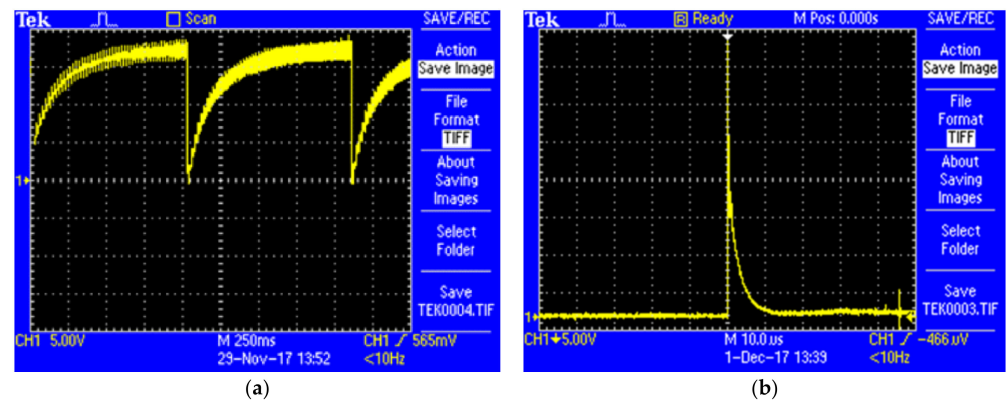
Tek Scan SAVE/REC

Action
Save Image

File
Format
TIFF

About
Saving
Images

Select
Folder

Save
TEK0004.TIF

1▸

CH1 5.00V M 250ms CH1 ∫ 565mV
29-Nov-17 13:52 <10Hz

(a)

Tek R Ready M Pos: 0.000s SAVE/REC

Action
Save Image

File
Format
TIFF

About
Saving
Images

Select
Folder

Save
TEK0003.TIF

1▸

CH1 5.00V M 10.0 μs CH1 ∫ -466 μV
1-Dec-17 13:39 <10Hz

(b)